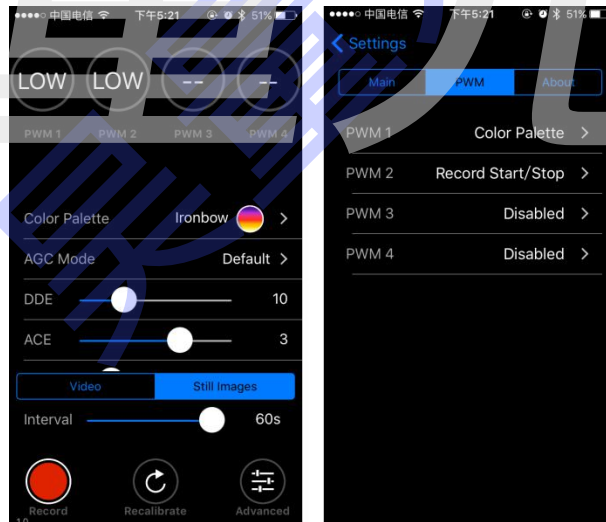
●●●●○ 中国电信 下午5:21 51%

LOW LOW -- --

PWM 1 PWM 2 PWM 3 PWM 4

Color Palette Ironbow >

AGC Mode Default >

DDE 10

ACE 3

Video Still Images

Interval 60s

Record Recalibrate Advanced

●●●●○ 中国电信 下午5:21 51%

< Settings

Main PWM About

PWM 1 Color Palette >

PWM 2 Record Start/Stop >

PWM 3 Disabled >

PWM 4 Disabled >